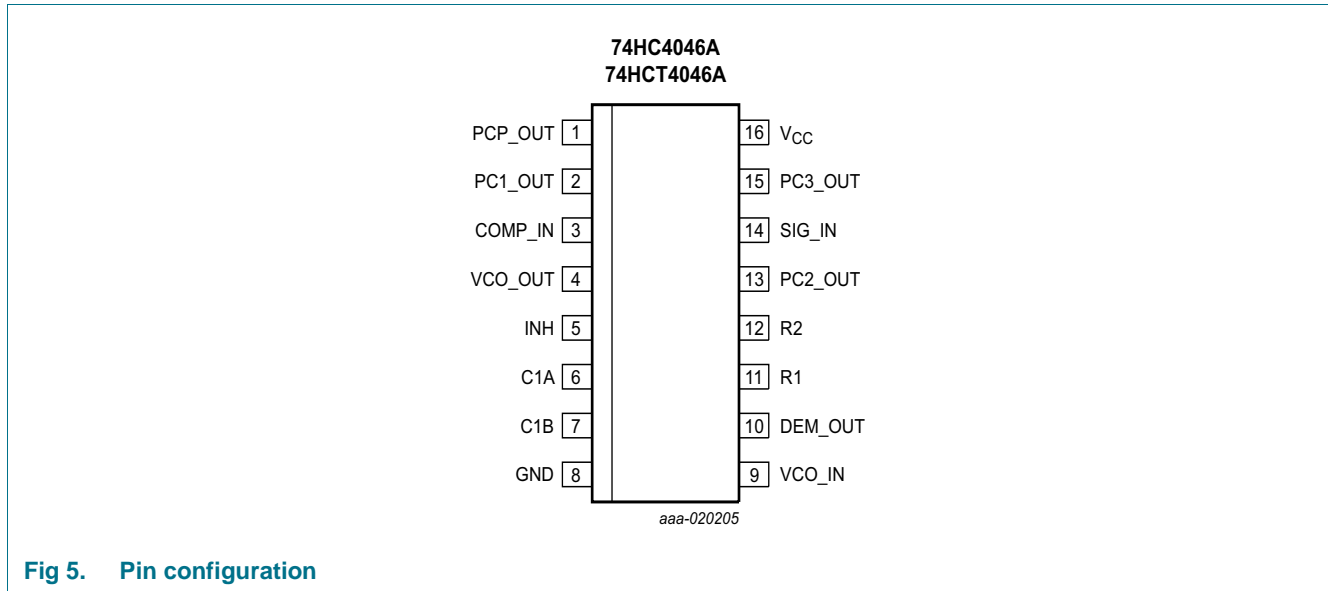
74HC4046A
74HCT4046A

PCP_OUT 1
PC1_OUT 2
COMP_IN 3
VCO_OUT 4
INH 5
C1A 6
C1B 7
GND 8

16 $V_{CC}$
15 PC3_OUT
14 SIG_IN
13 PC2_OUT
12 R2
11 R1
10 DEM_OUT
9 VCO_IN

aaa-020205

Fig 5. Pin configuration